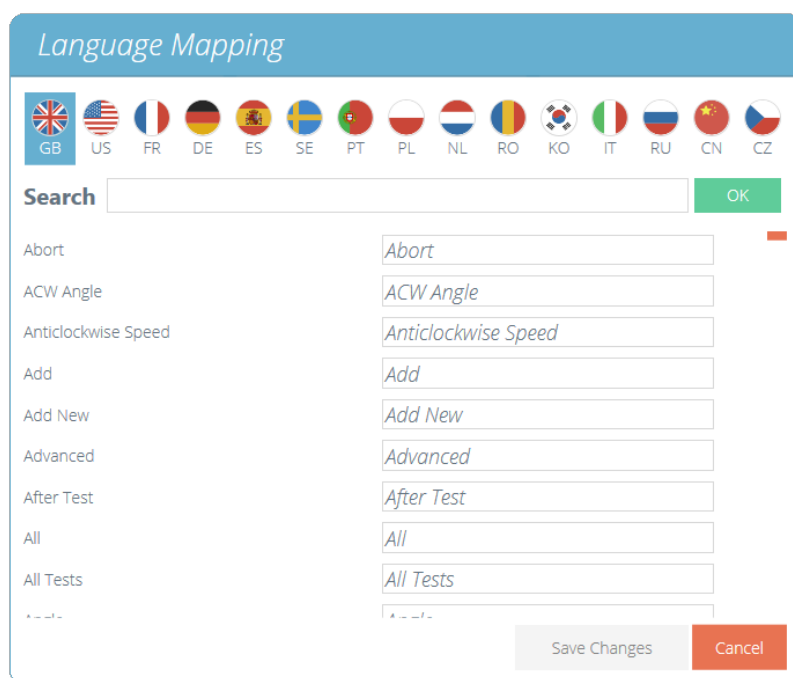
Language Mapping

GB US FR DE ES SE PT PL NL RO KO IT RU CN CZ

Search OK

| | |
|---|---|
| Abort | Abort |
| ACW Angle | ACW Angle |
| Anticlockwise Speed | Anticlockwise Speed |
| Add | Add |
| Add New | Add New |
| Advanced | Advanced |
| After Test | After Test |
| All | All |
| All Tests | All Tests |
| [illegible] | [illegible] |

Save Changes Cancel